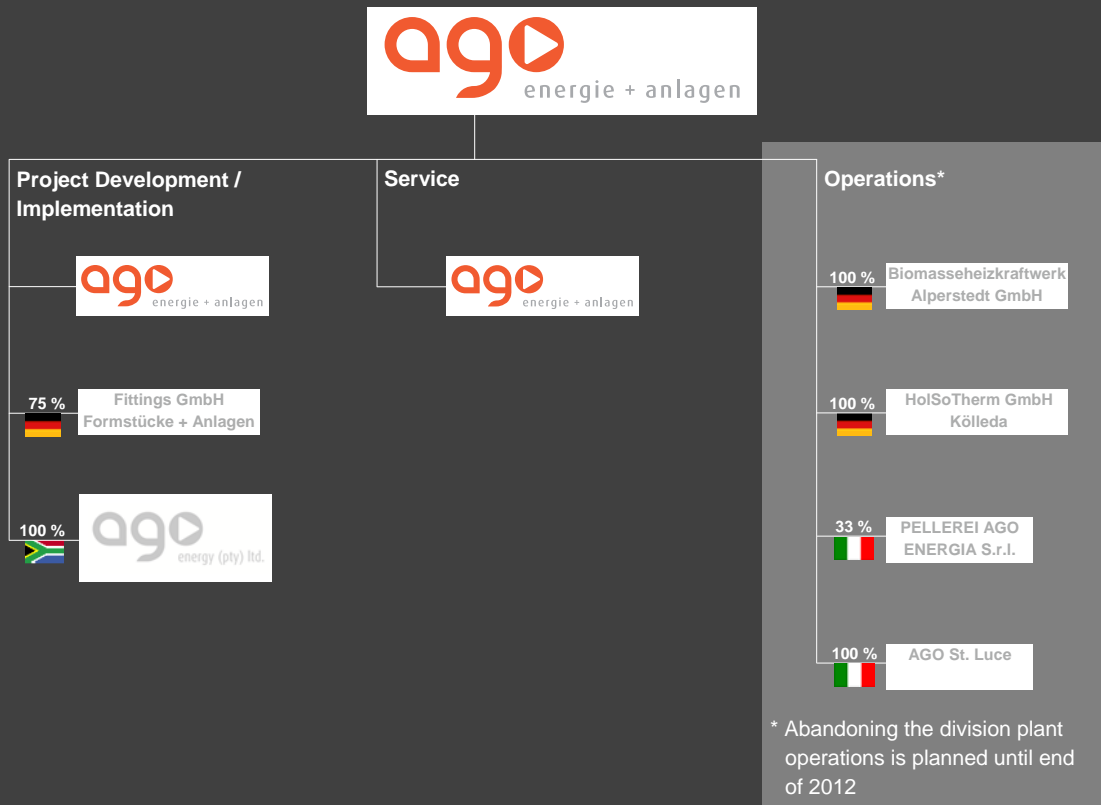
ago
energie + anlagen

Project Development / Implementation

Service

Operations*

ago
energie + anlagen

ago
energie + anlagen

100 %
Biomasseheizkraftwerk Alperstedt GmbH

75 %
Fittings GmbH Formstücke + Anlagen

100 %
HolSoTherm GmbH Kölleda

100 %
ago
energy (pty) ltd.

33 %
PELLEREI AGO ENERGIA S.r.l.

100 %
AGO St. Luce

* Abandoning the division plant operations is planned until end of 2012